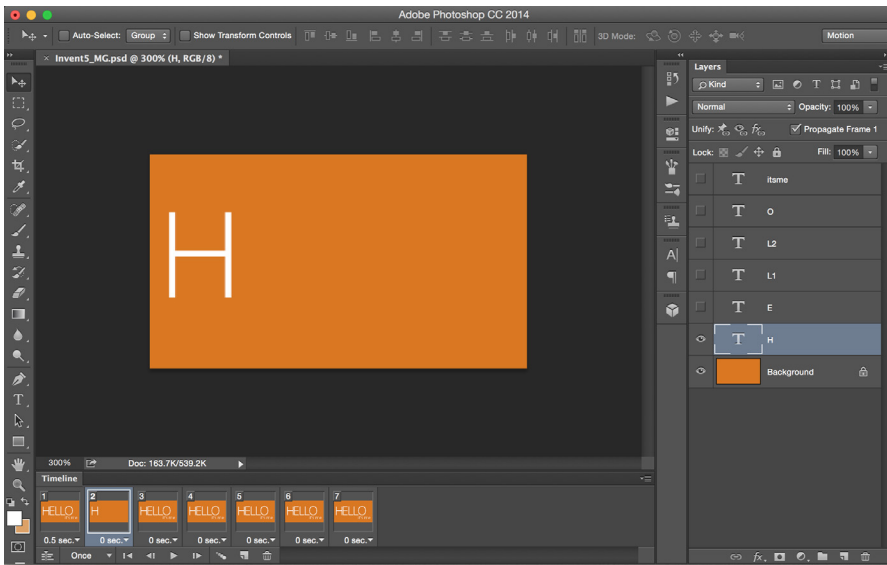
Adobe Photoshop CC 2014

Auto-Select: Group Show Transform Controls 3D Mode: Motion

Invent5_MG.psd @ 300% (H, RGB/8) *

H

300% Doc: 163.7K/539.2K

Timeline

| 1 | 2 | 3 | 4 | 5 | 6 | 7 |
|---|---|---|---|---|---|---|
| HELLO | H | HELLO | HELLO | HELLO | HELLO | HELLO |
| 0.5 sec. | 0 sec. | 0 sec. | 0 sec. | 0 sec. | 0 sec. | 0 sec. |

Once

Layers

Kind

Normal Opacity: 100%

Unify: Propagate Frame 1

Lock: Fill: 100%

itsme

O

L2

L1

E

H

Background